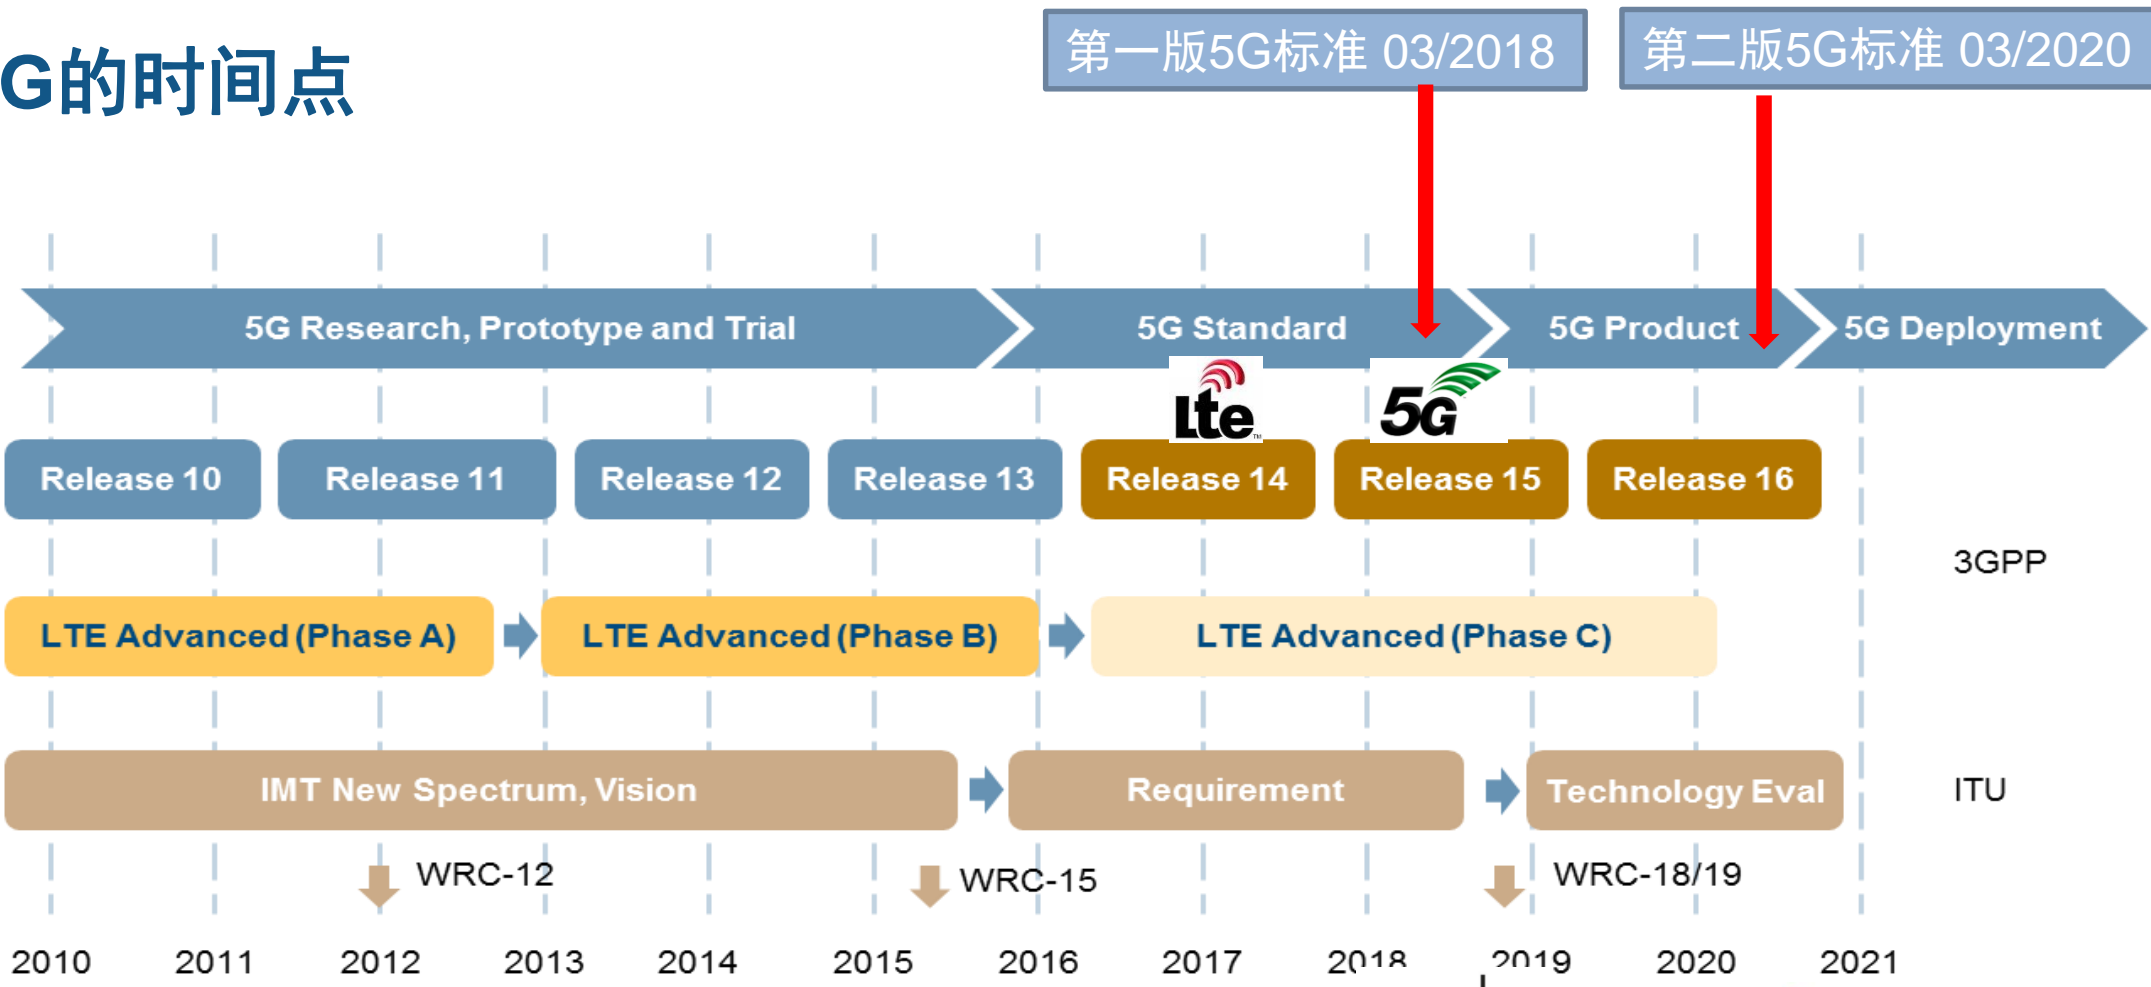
G的时间点

第一版5G标准 03/2018

第二版5G标准 03/2020

5G Research, Prototype and Trial

5G Standard

5G Product

5G Deployment

Lte

5G

Release 10

Release 11

Release 12

Release 13

Release 14

Release 15

Release 16

3GPP

LTE Advanced (Phase A)

LTE Advanced (Phase B)

LTE Advanced (Phase C)

IMT New Spectrum, Vision

Requirement

Technology Eval

ITU

WRC-12

WRC-15

WRC-18/19

2010 2011 2012 2013 2014 2015 2016 2017 2018 2019 2020 2021